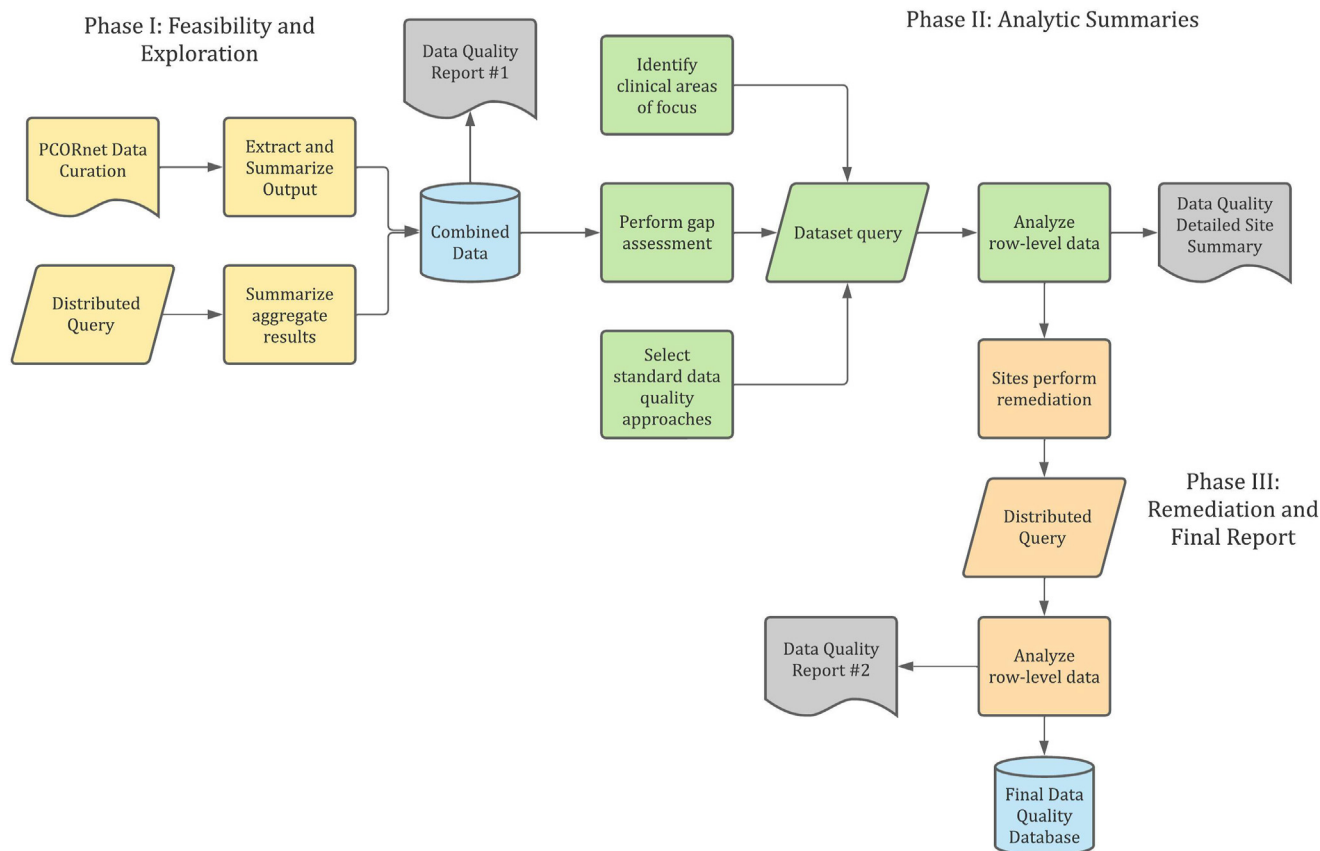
Phase I: Feasibility and Exploration

Data Quality Report #1

PCORnet Data Curation

Extract and Summarize Output

Distributed Query

Summarize aggregate results

Combined Data

Phase II: Analytic Summaries

Identify clinical areas of focus

Perform gap assessment

Dataset query

Select standard data quality approaches

Analyze row-level data

Data Quality Detailed Site Summary

Sites perform remediation

Phase III: Remediation and Final Report

Distributed Query

Analyze row-level data

Data Quality Report #2

Final Data Quality Database